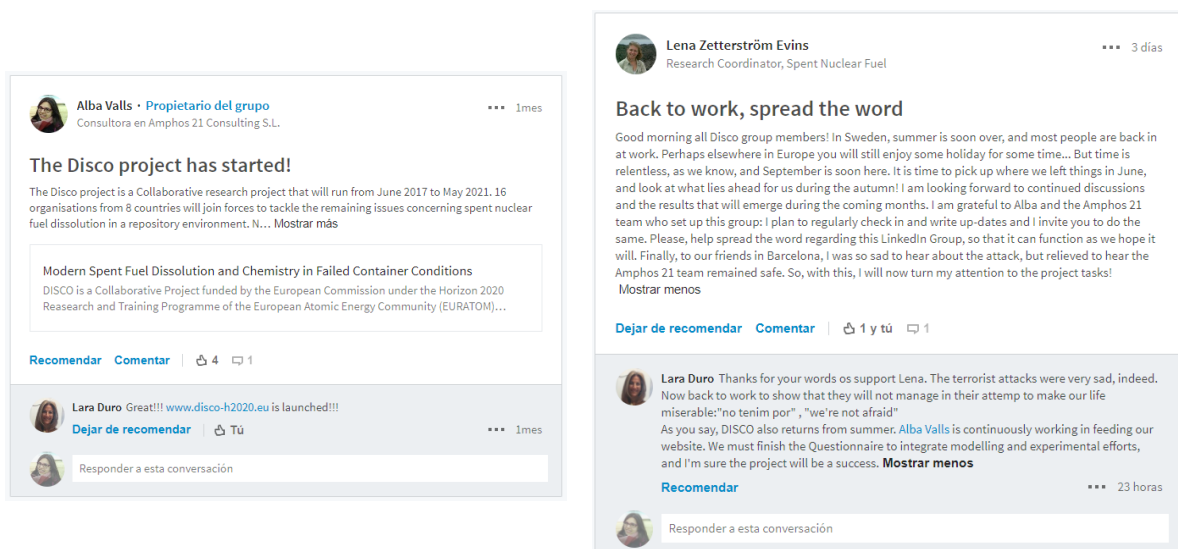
Alba Valls · Propietario del grupo
Consultora en Amphos 21 Consulting S.L.
1mes

The Disco project has started!

The Disco project is a Collaborative research project that will run from June 2017 to May 2021. 16 organisations from 8 countries will join forces to tackle the remaining issues concerning spent nuclear fuel dissolution in a repository environment. N… Mostrar más

Modern Spent Fuel Dissolution and Chemistry in Failed Container Conditions
DISCO is a Collaborative Project funded by the European Commission under the Horizon 2020 Reasearch and Training Programme of the European Atomic Energy Community (EURATOM)…

Recomendar Comentar 4 1

Lara Duro Great!!! www.disco-h2020.eu is launched!!!
Dejar de recomendar Tú 1mes

Responder a esta conversación

Lena Zetterström Evins
Research Coordinator, Spent Nuclear Fuel
3 días

Back to work, spread the word

Good morning all Disco group members! In Sweden, summer is soon over, and most people are back in at work. Perhaps elsewhere in Europe you will still enjoy some holiday for some time... But time is relentless, as we know, and September is soon here. It is time to pick up where we left things in June, and look at what lies ahead for us during the autumn! I am looking forward to continued discussions and the results that will emerge during the coming months. I am grateful to Alba and the Amphos 21 team who set up this group: I plan to regularly check in and write up-dates and I invite you to do the same. Please, help spread the word regarding this LinkedIn Group, so that it can function as we hope it will. Finally, to our friends in Barcelona, I was so sad to hear about the attack, but relieved to hear the Amphos 21 team remained safe. So, with this, I will now turn my attention to the project tasks!
Mostrar menos

Dejar de recomendar Comentar 1 y tú 1

Lara Duro Thanks for your words os support Lena. The terrorist attacks were very sad, indeed. Now back to work to show that they will not manage in their attemp to make our life miserable:"no tenim por" , "we're not afraid"
As you say, DISCO also returns from summer. Alba Valls is continuously working in feeding our website. We must finish the Questionnaire to integrate modelling and experimental efforts, and I'm sure the project will be a success. Mostrar menos
Recomendar 23 horas

Responder a esta conversación